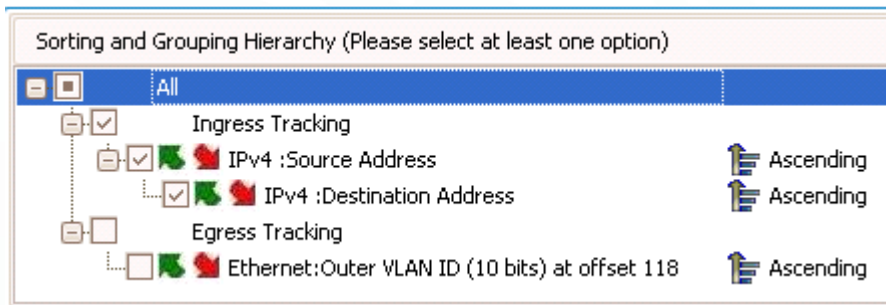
Sorting and Grouping Hierarchy (Please select at least one option)

All

Ingress Tracking

IPv4 :Source Address

Ascending

IPv4 :Destination Address

Ascending

Egress Tracking

Ethernet:Outer VLAN ID (10 bits) at offset 118

Ascending